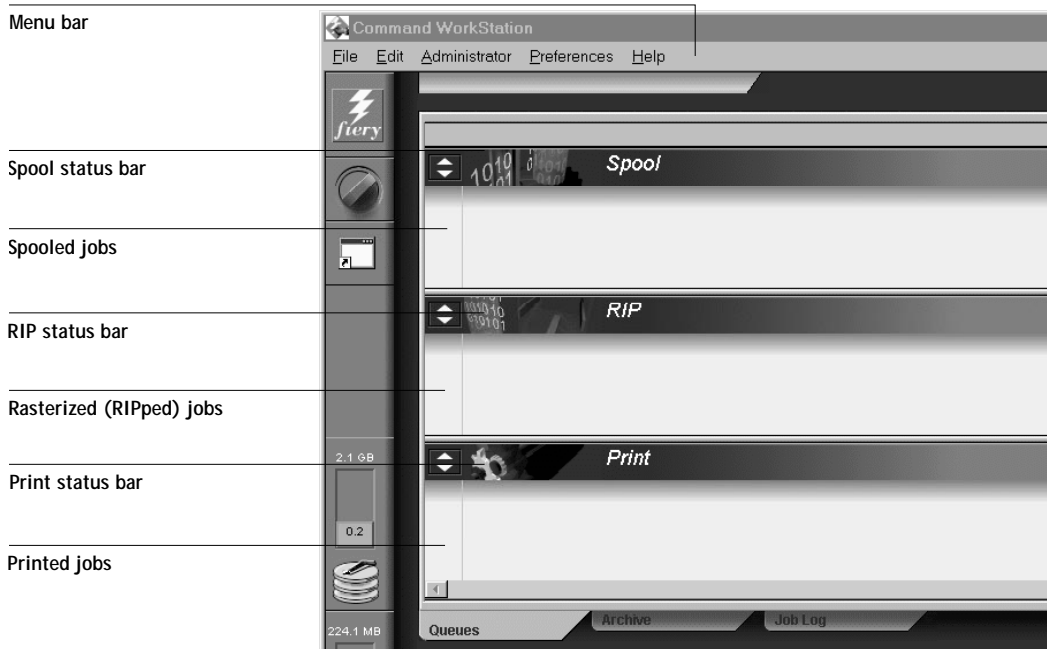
Menu bar

Spool status bar

Spooled jobs

RIP status bar

Rasterized (RIPped) jobs

Print status bar

Printed jobs

Command WorkStation

File Edit Administrator Preferences Help

fiery

Spool

RIP

Print

2.1 GB

0.2

224.1 MB

Queues

Archive

Job Log